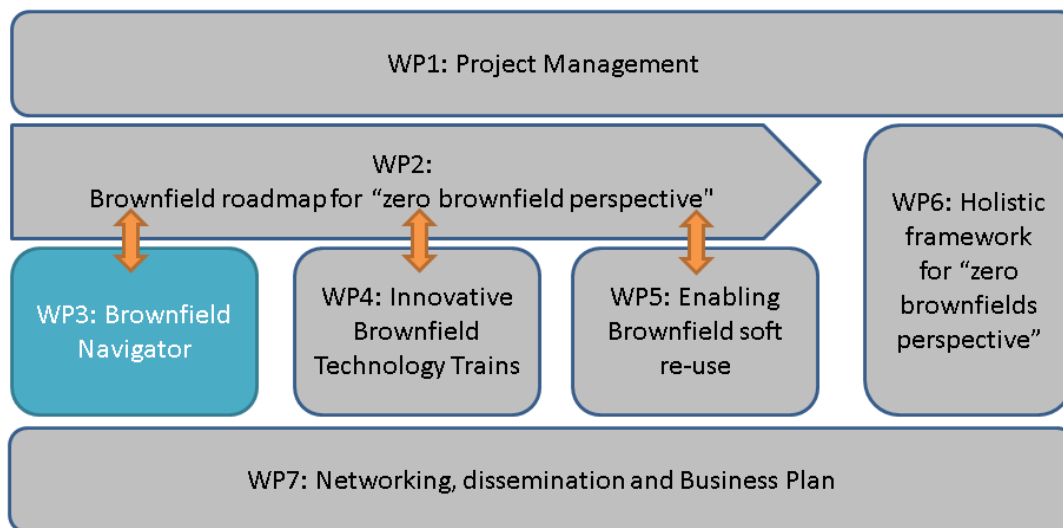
WP1: Project Management

WP2:
Brownfield roadmap for "zero brownfield perspective"

WP6: Holistic framework for "zero brownfields perspective"

WP3: Brownfield Navigator

WP4: Innovative Brownfield Technology Trains

WP5: Enabling Brownfield soft re-use

WP7: Networking, dissemination and Business Plan